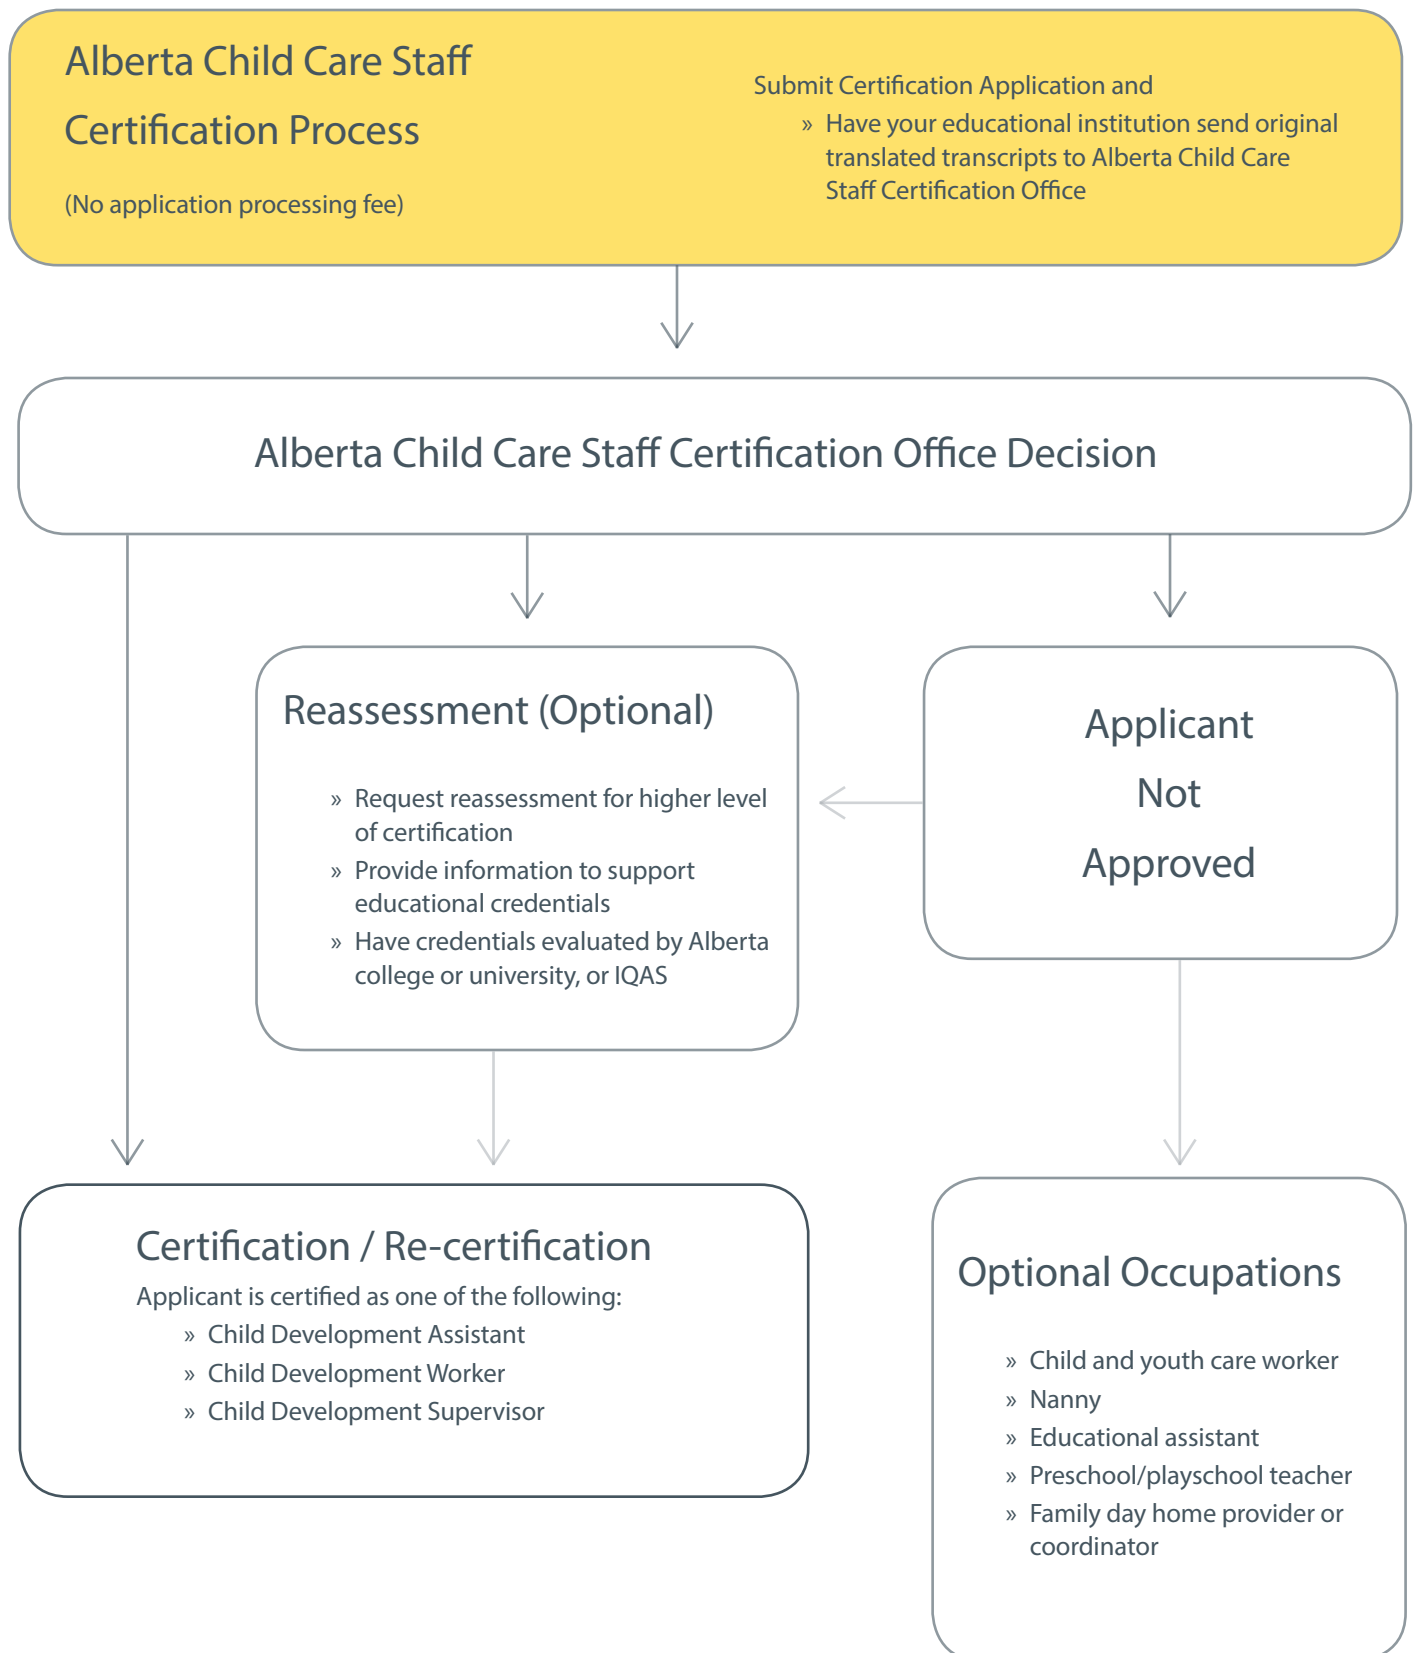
Alberta Child Care Staff Certification Process

(No application processing fee)

Submit Certification Application and

» Have your educational institution send original translated transcripts to Alberta Child Care Staff Certification Office

Alberta Child Care Staff Certification Office Decision

Reassessment (Optional)

» Request reassessment for higher level of certification
» Provide information to support educational credentials
» Have credentials evaluated by Alberta college or university, or IQAS

Applicant Not Approved

Certification / Re-certification

Applicant is certified as one of the following:
» Child Development Assistant
» Child Development Worker
» Child Development Supervisor

Optional Occupations

» Child and youth care worker
» Nanny
» Educational assistant
» Preschool/playschool teacher
» Family day home provider or coordinator